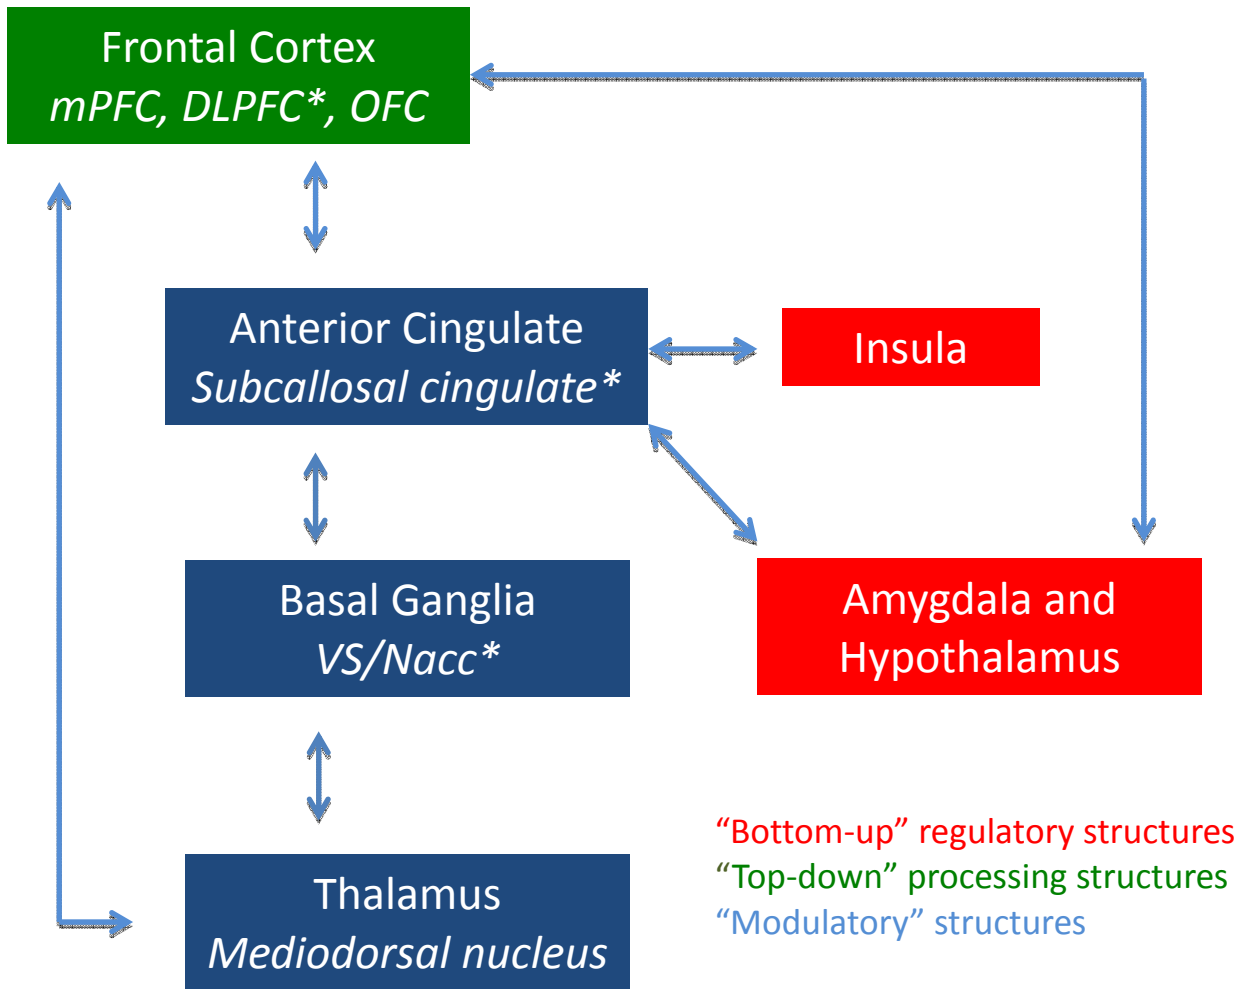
Frontal Cortex
*mPFC, DLPFC\*, OFC*

Anterior Cingulate
*Subcallosal cingulate\**

Insula

Basal Ganglia
*VS/Nacc\**

Amygdala and Hypothalamus

Thalamus
*Mediodorsal nucleus*

“Bottom-up” regulatory structures
“Top-down” processing structures
“Modulatory” structures